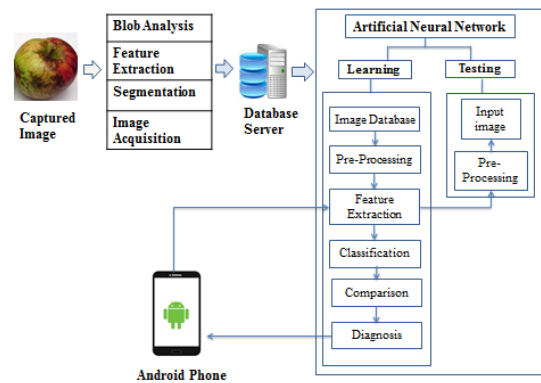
Captured Image

Blob Analysis
Feature Extraction
Segmentation
Image Acquisition

Database Server

Artificial Neural Network

Learning

Testing

Image Database
Pre-Processing
Feature Extraction
Classification
Comparison
Diagnosis

Input image
Pre-Processing

Android Phone